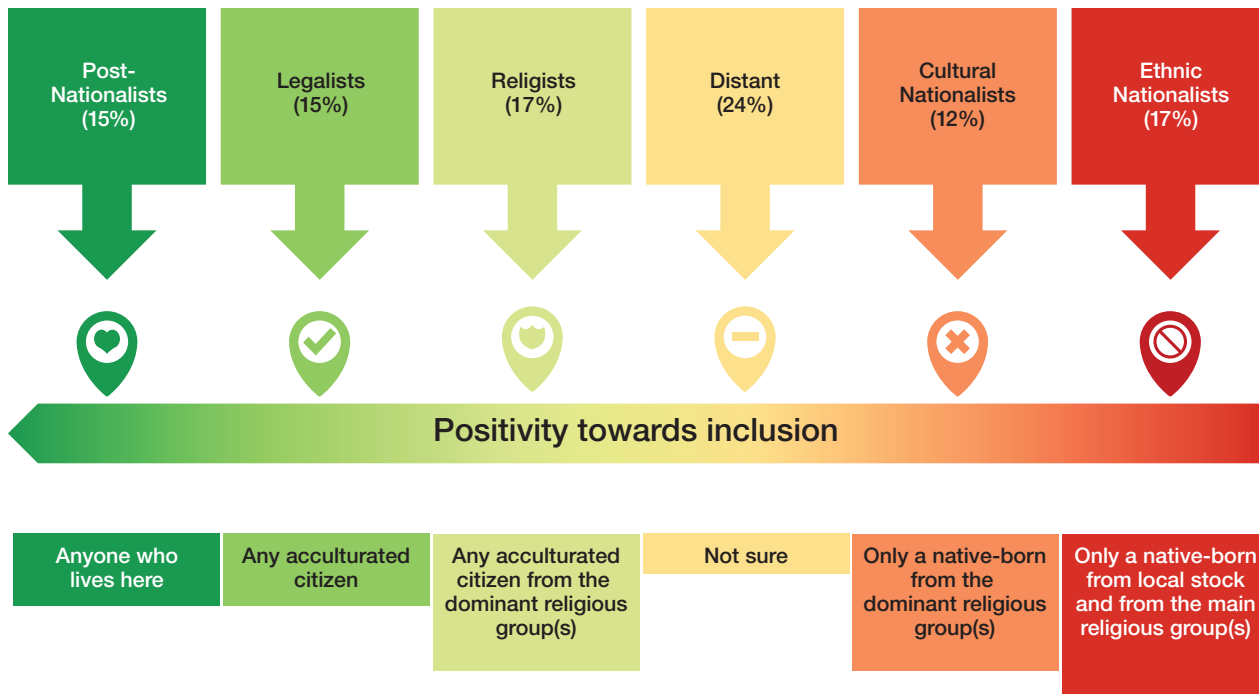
Post-Nationalists (15%)

Legalists (15%)

Religists (17%)

Distant (24%)

Cultural Nationalists (12%)

Ethnic Nationalists (17%)

Positivity towards inclusion

Anyone who lives here

Any acculturated citizen

Any acculturated citizen from the dominant religious group(s)

Not sure

Only a native-born from the dominant religious group(s)

Only a native-born from local stock and from the main religious group(s)